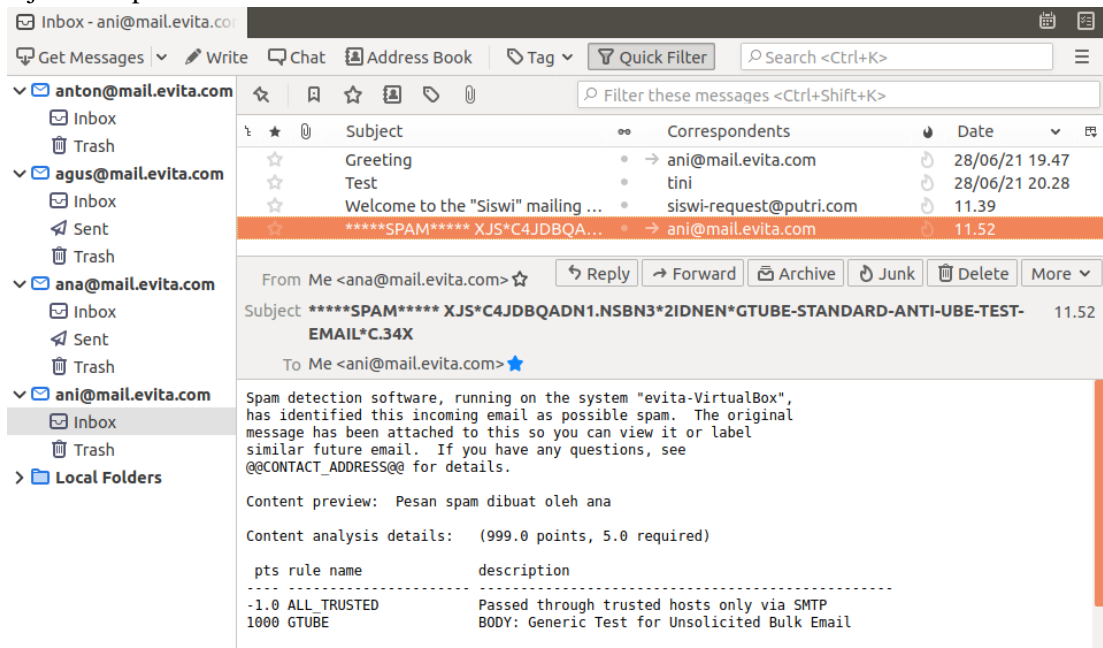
Inbox - ani@mail.evita.co

Get Messages Write Chat Address Book Tag Quick Filter Search <Ctrl+K>

anton@mail.evita.com
Inbox
Trash
agus@mail.evita.com
Inbox
Sent
Trash
ana@mail.evita.com
Inbox
Sent
Trash
ani@mail.evita.com
Inbox
Trash
Local Folders

Filter these messages <Ctrl+Shift+K>

| Subject | Correspondents | Date |
|---|---|---|
| Greeting | ani@mail.evita.com | 28/06/21 19.47 |
| Test | tini | 28/06/21 20.28 |
| Welcome to the "Siswi" mailing ... | siswi-request@putri.com | 11.39 |
| *****SPAM***** XJS*C4JDBQA... | ani@mail.evita.com | 11.52 |

From Me <ana@mail.evita.com> Reply Forward Archive Junk Delete More

Subject *****SPAM***** XJS*C4JDBQADN1.NSBN3*2IDNEN*GTUBE-STANDARD-ANTI-UBE-TEST-EMAIL*C.34X 11.52

To Me <ani@mail.evita.com>

Spam detection software, running on the system "evita-VirtualBox", has identified this incoming email as possible spam. The original message has been attached to this so you can view it or label similar future email. If you have any questions, see @@CONTACT_ADDRESS@@ for details.

Content preview: Pesan spam dibuat oleh ana

Content analysis details: (999.0 points, 5.0 required)

| pts | rule name | description |
|---|---|---|
| -1.0 | ALL_TRUSTED | Passed through trusted hosts only via SMTP |
| 1000 | GTUBE | BODY: Generic Test for Unsolicited Bulk Email |